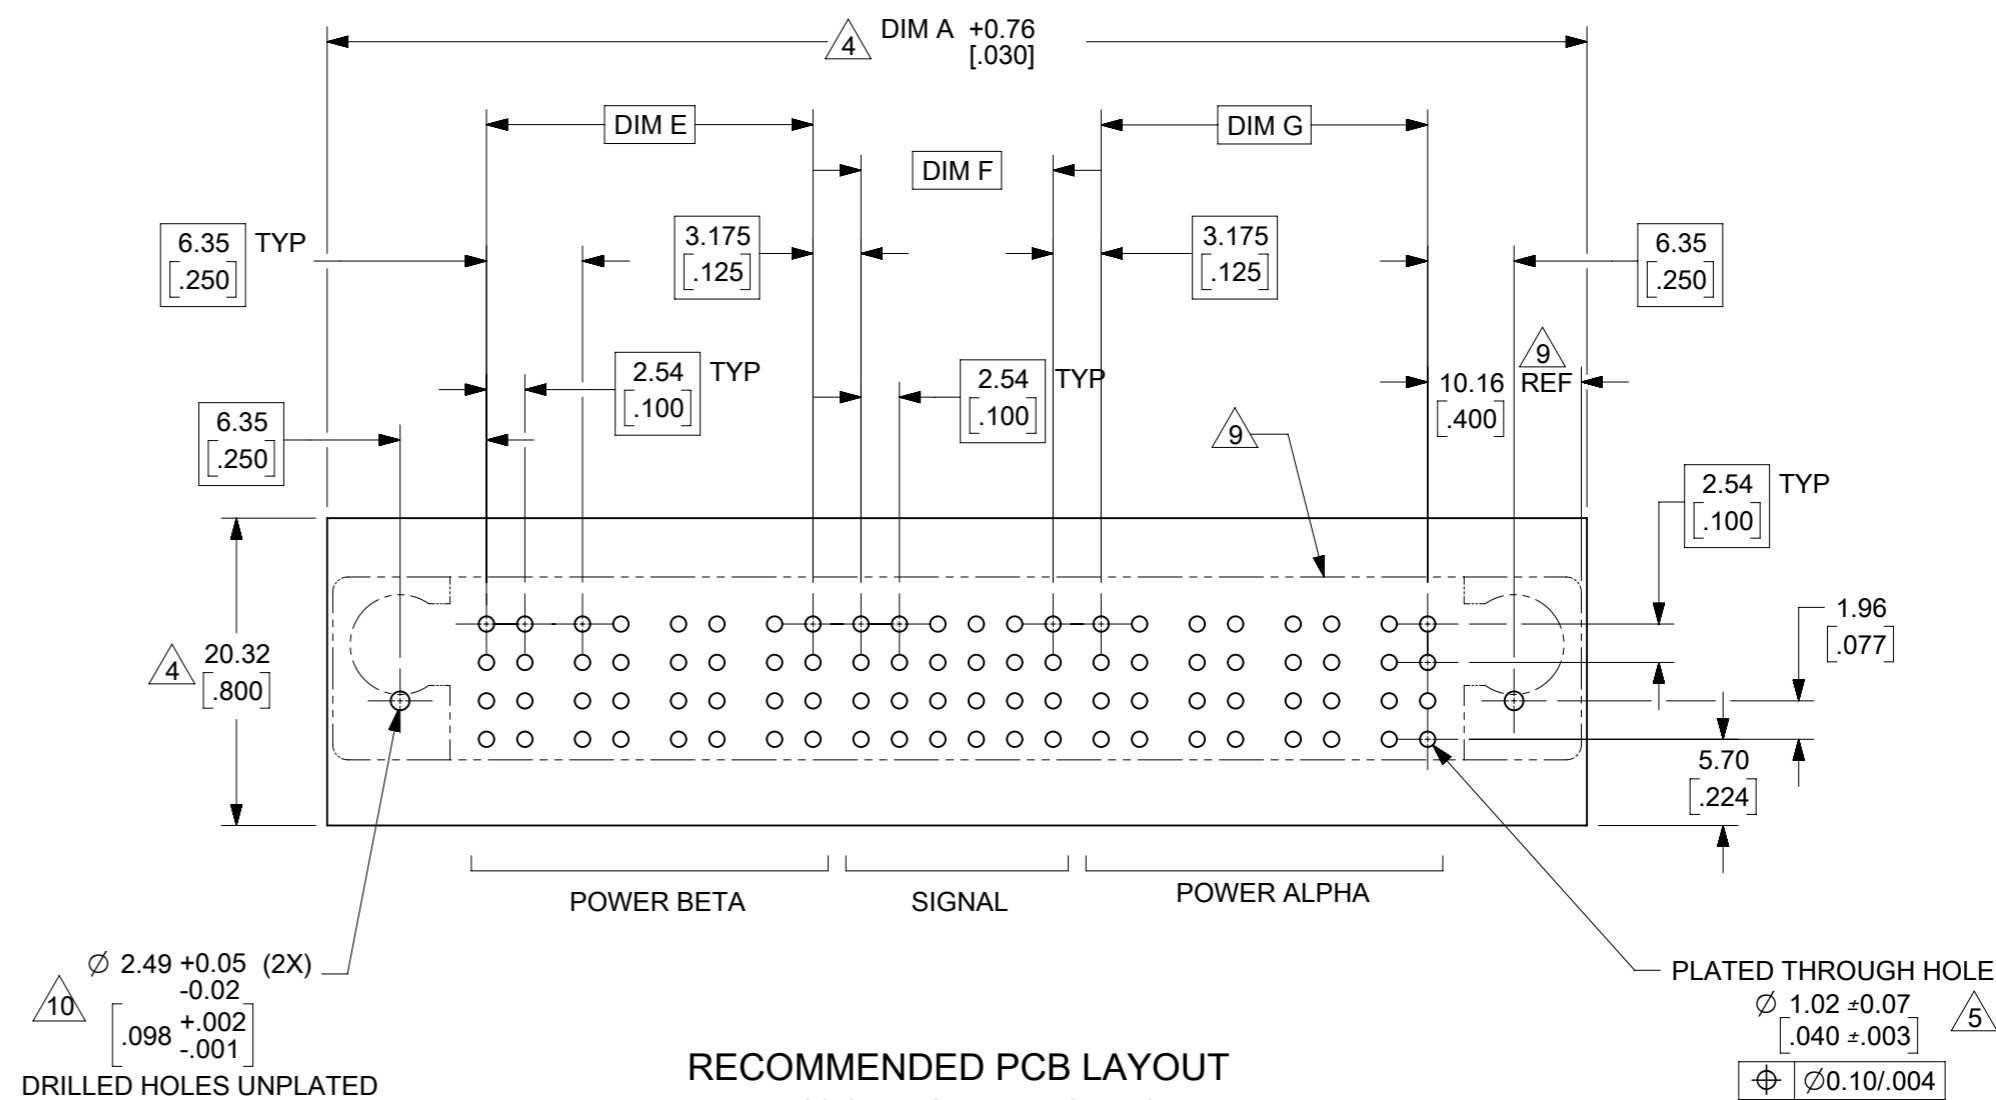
4 DIM A +0.76 [.030]

DIM E

DIM F

DIM G

6.35 [.250] TYP

3.175 [.125]

3.175 [.125]

6.35 [.250]

2.54 [.100] TYP

2.54 [.100] TYP

9 REF

10.16 [.400]

6.35 [.250]

9

2.54 [.100] TYP

1.96 [.077]

4 20.32 [.800]

5.70 [.224]

POWER BETA

SIGNAL

POWER ALPHA

$\varnothing$ 2.49 +0.05 -0.02 (2X)

10 [.098 +.002 -.001]

DRILLED HOLES UNPLATED

RECOMMENDED PCB LAYOUT

PLATED THROUGH HOLE

$\varnothing$ 1.02 ±0.07 [.040 ±.003] 5

$\oplus$ | $\varnothing$0.10/.004